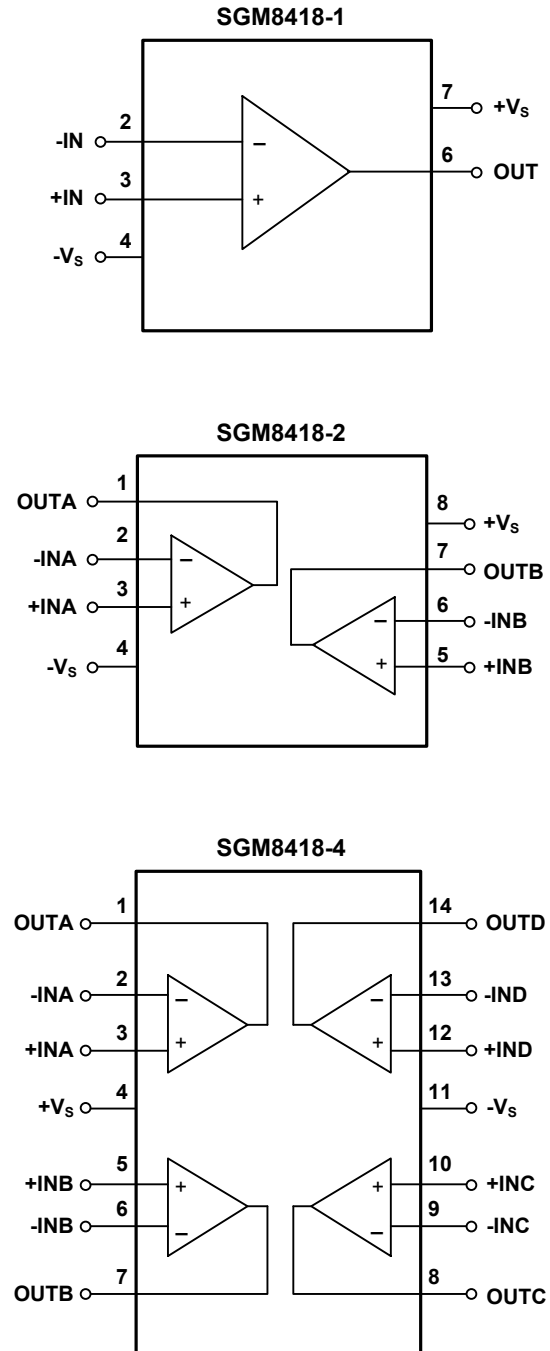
SGM8418-1

7 $+V_S$
2 -IN
6 OUT
3 +IN
4 $-V_S$
–
+

SGM8418-2

1 OUTA
8 $+V_S$
2 -INA
7 OUTB
3 +INA
6 -INB
4 $-V_S$
5 +INB
–
+
–
+

SGM8418-4

1 OUTA
14 OUTD
2 -INA
13 -IND
3 +INA
12 +IND
4 $+V_S$
11 $-V_S$
5 +INB
10 +INC
6 -INB
9 -INC
7 OUTB
8 OUTC
–
+
–
+
+
–
+
–